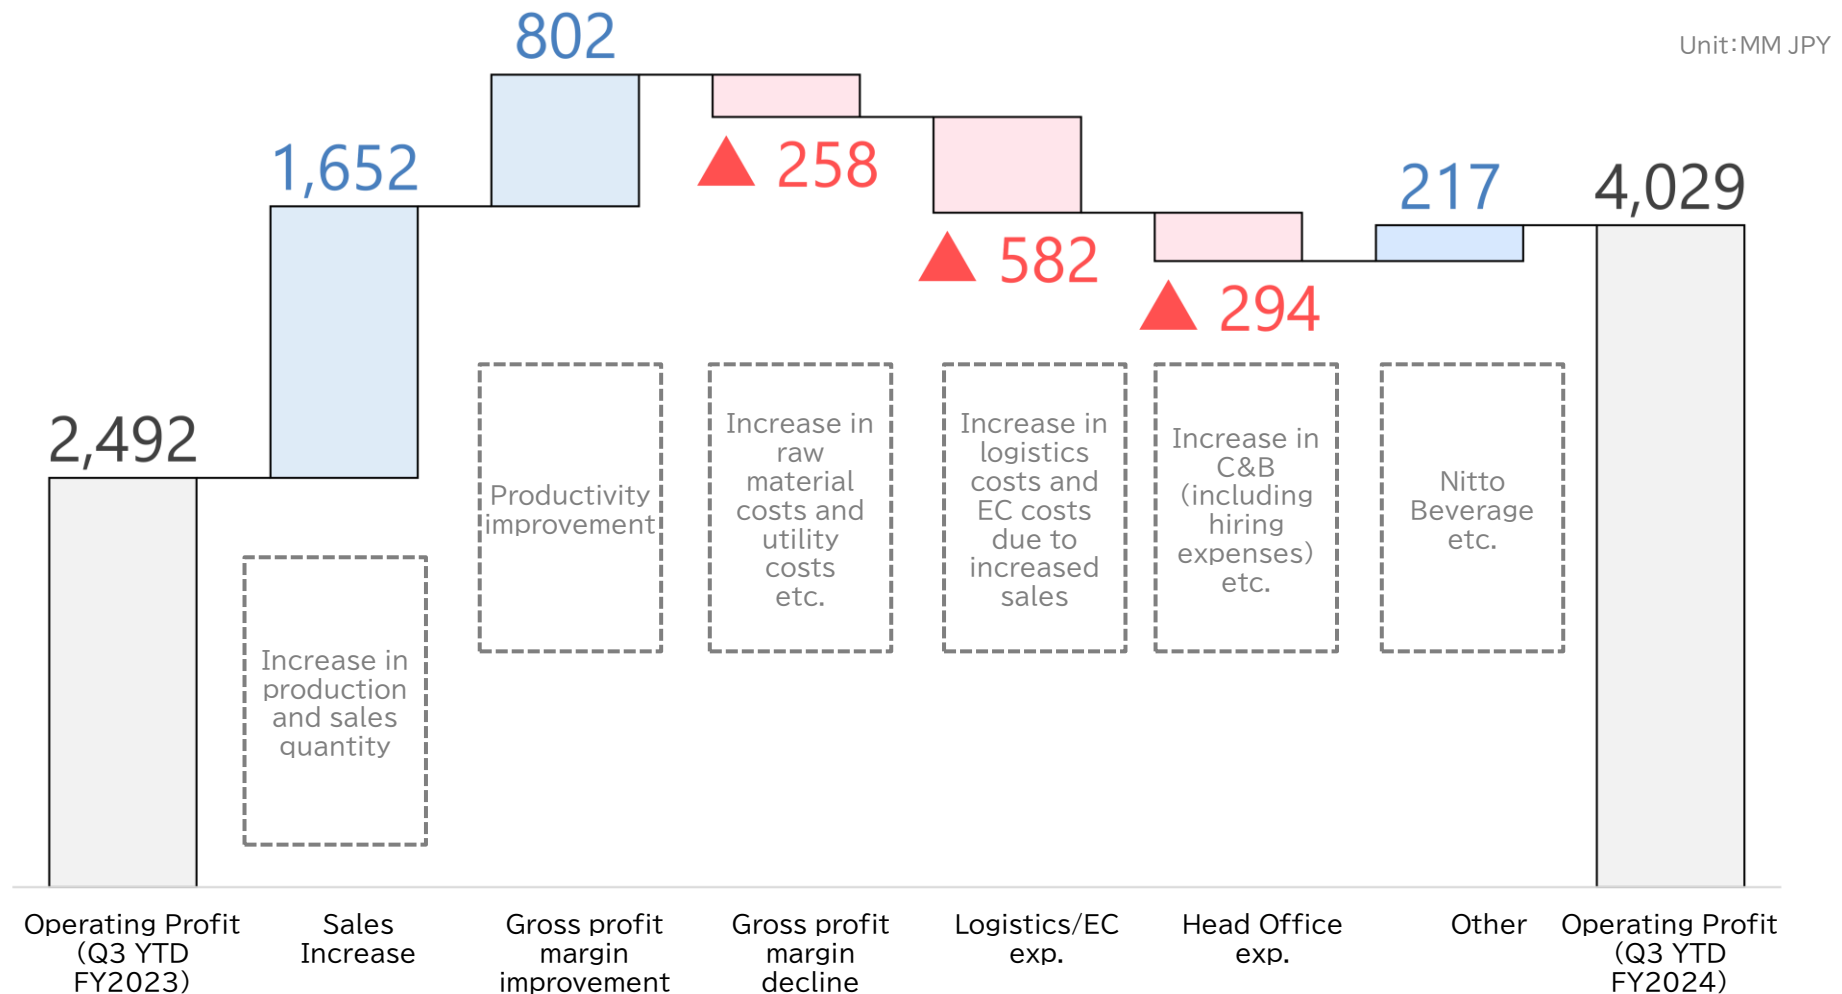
Unit:MM JPY

802

1,652

▲ 258

▲ 582

▲ 294

217

4,029

2,492

Increase in production and sales quantity

Productivity improvement

Increase in raw material costs and utility costs etc.

Increase in logistics costs and EC costs due to increased sales

Increase in C&B (including hiring expenses) etc.

Nitto Beverage etc.

Operating Profit (Q3 YTD FY2023)

Sales Increase

Gross profit margin improvement

Gross profit margin decline

Logistics/EC exp.

Head Office exp.

Other

Operating Profit (Q3 YTD FY2024)